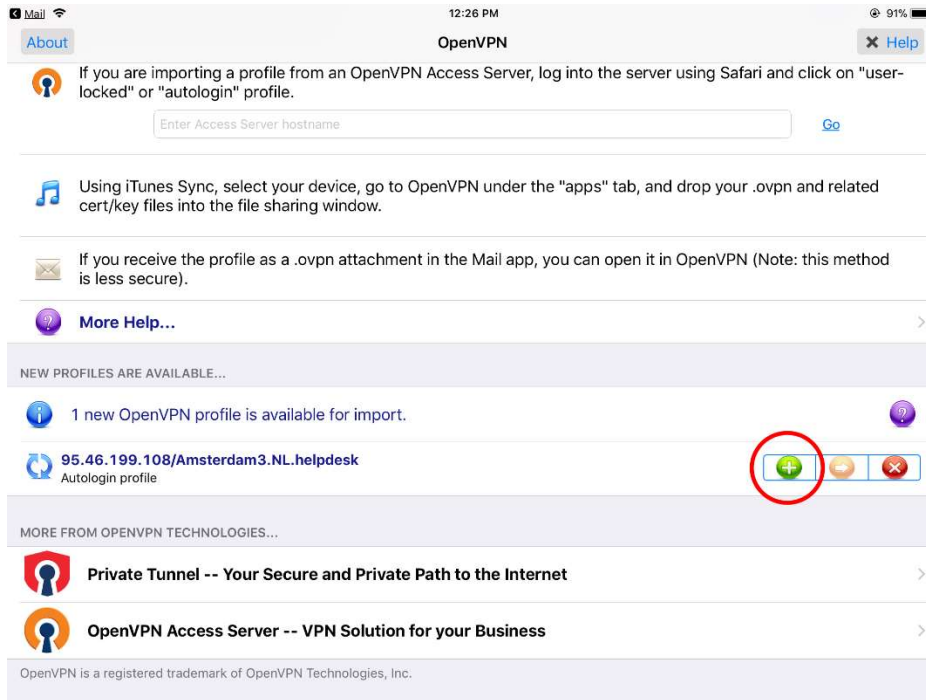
Mail 12:26 PM 91%

About OpenVPN Help

If you are importing a profile from an OpenVPN Access Server, log into the server using Safari and click on "userlocked" or "autologin" profile.

Enter Access Server hostname Go

Using iTunes Sync, select your device, go to OpenVPN under the "apps" tab, and drop your .ovpn and related cert/key files into the file sharing window.

If you receive the profile as a .ovpn attachment in the Mail app, you can open it in OpenVPN (Note: this method is less secure).

More Help...

NEW PROFILES ARE AVAILABLE...

1 new OpenVPN profile is available for import.

95.46.199.108/Amsterdam3.NL.helpdesk
Autologin profile

MORE FROM OPENVPN TECHNOLOGIES...

Private Tunnel -- Your Secure and Private Path to the Internet

OpenVPN Access Server -- VPN Solution for your Business

OpenVPN is a registered trademark of OpenVPN Technologies, Inc.